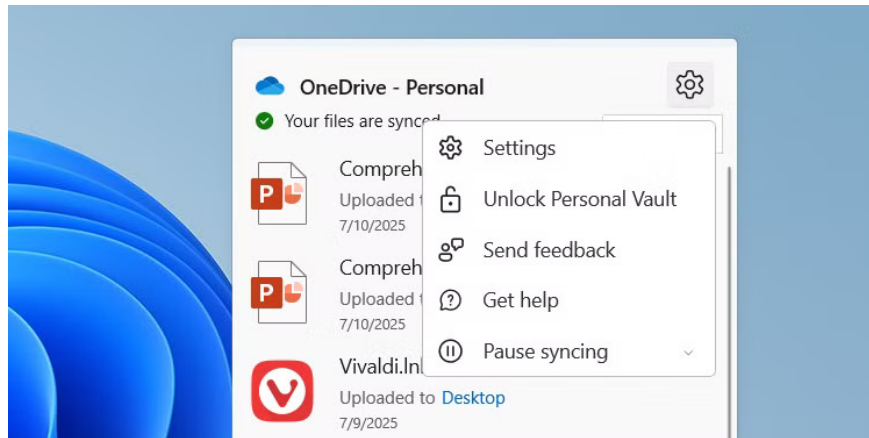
OneDrive - Personal

Your files are synced

Compreh
Uploaded t
7/10/2025

Compreh
Uploaded t
7/10/2025

Vivaldi.ln
Uploaded to Desktop
7/9/2025

Settings

Unlock Personal Vault

Send feedback

Get help

Pause syncing